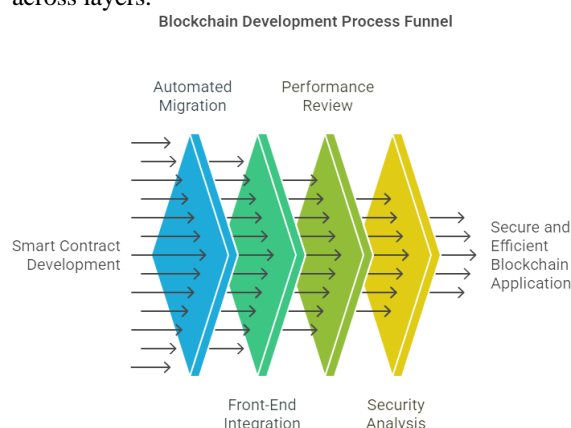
across layers.

Blockchain Development Process Funnel

Automated Migration

Performance Review

Smart Contract Development

Secure and Efficient Blockchain Application

Front-End Integration

Security Analysis